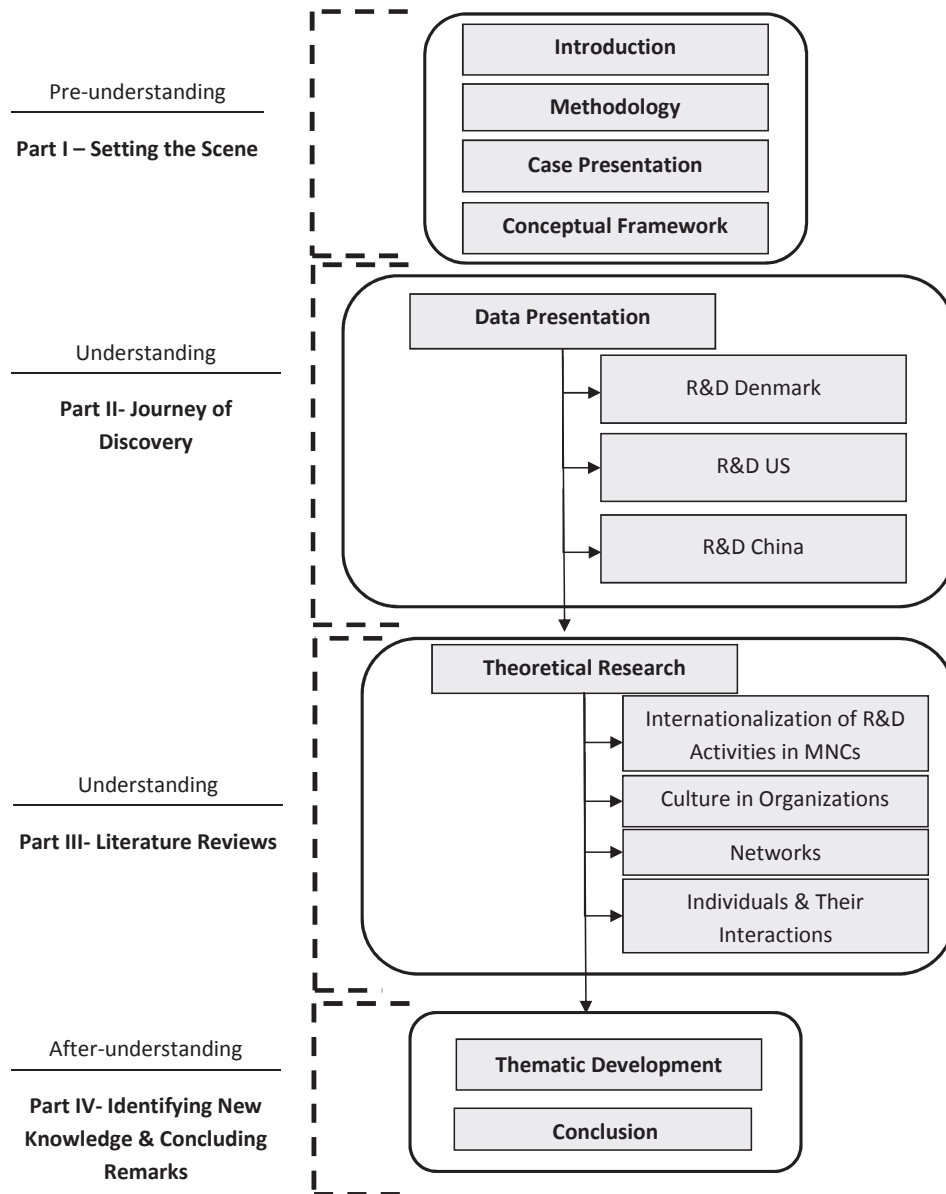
Pre-understanding

**Part I – Setting the Scene**

**Introduction**

**Methodology**

**Case Presentation**

**Conceptual Framework**

Understanding

**Part II- Journey of Discovery**

**Data Presentation**

R&D Denmark

R&D US

R&D China

Understanding

**Part III- Literature Reviews**

**Theoretical Research**

Internationalization of R&D Activities in MNCs

Culture in Organizations

Networks

Individuals & Their Interactions

After-understanding

**Part IV- Identifying New Knowledge & Concluding Remarks**

**Thematic Development**

**Conclusion**